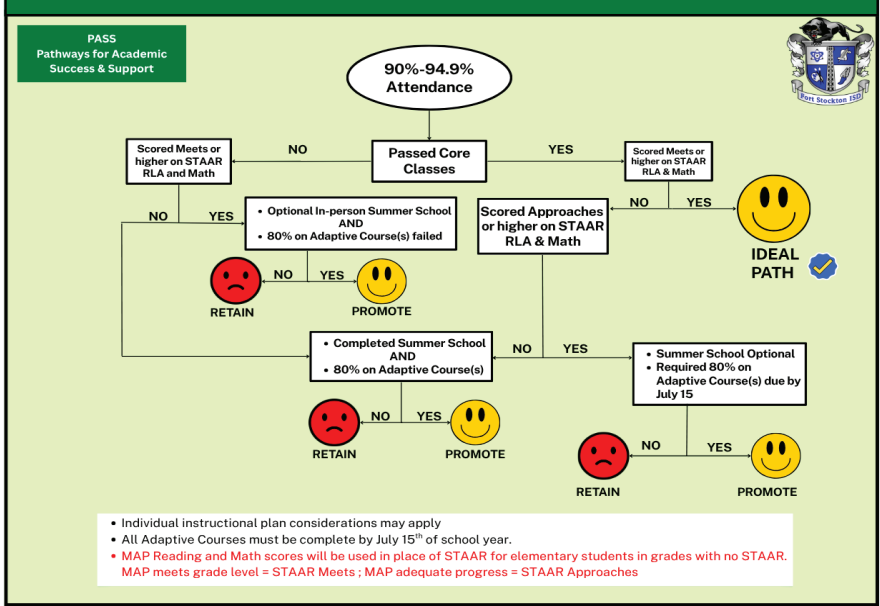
PASS
Pathways for Academic Success & Support

Fort Stockton ISD

90%-94.9% Attendance

Passed Core Classes

NO

YES

Scored Meets or higher on STAAR RLA and Math

Scored Meets or higher on STAAR RLA & Math

NO

YES

- Optional In-person Summer School AND
- 80% on Adaptive Course(s) failed

NO

YES

IDEAL PATH

Scored Approaches or higher on STAAR RLA & Math

NO

YES

RETAIN

PROMOTE

- Completed Summer School AND
- 80% on Adaptive Course(s)

NO

YES

- Summer School Optional
- Required 80% on Adaptive Course(s) due by July 15

NO

YES

RETAIN

PROMOTE

NO

YES

RETAIN

PROMOTE

- Individual instructional plan considerations may apply
- All Adaptive Courses must be complete by July 15$^{th}$ of school year.
- MAP Reading and Math scores will be used in place of STAAR for elementary students in grades with no STAAR. MAP meets grade level = STAAR Meets ; MAP adequate progress = STAAR Approaches